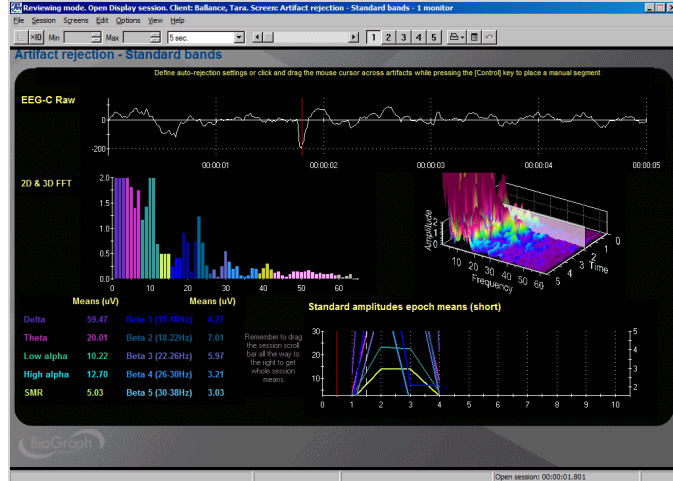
Reviewing mode. Open Display session. Client: Ballance, Tara. Screen: Artifact rejection - Standard bands - 1 monitor

File Session Screens Edit Options View Help

x10 Min Max 5 sec. 1 2 3 4 5

Artifact rejection - Standard bands

Define auto-rejection settings or click and drag the mouse cursor across artifacts while pressing the [Control] key to place a manual segment

EEG-C Raw

0
-200

00:00:01 00:00:02 00:00:03 00:00:04 00:00:05

2D & 3D FFT

2.0
1.8
1.6
1.4
1.2
1.0
0.8
0.6
0.4
0.2
0.0
0 10 20 30 40 50 60

Amplitude
Time
Frequency
0 10 20 30 40 50 60
0 1 2 3 4 5

| Means (uV) | | | Means (uV) |
|---|---|---|---|
| Delta | 59.47 | Beta 1 (15-18Hz) | 4.27 |
| Theta | 20.01 | Beta 2 (18-22Hz) | 7.01 |
| Low alpha | 10.22 | Beta 3 (22-26Hz) | 5.97 |
| High alpha | 12.70 | Beta 4 (26-30Hz) | 3.21 |
| SMR | 5.03 | Beta 5 (30-38Hz) | 3.03 |

Remember to drag the session scroll bar all the way to the right to get whole session means.

Standard amplitudes epoch means (short)

30
20
10
0
0 1 2 3 4 5 6 7 8 9 10
5
4
3
2

BioGraph

Open session: 00:00:01.801